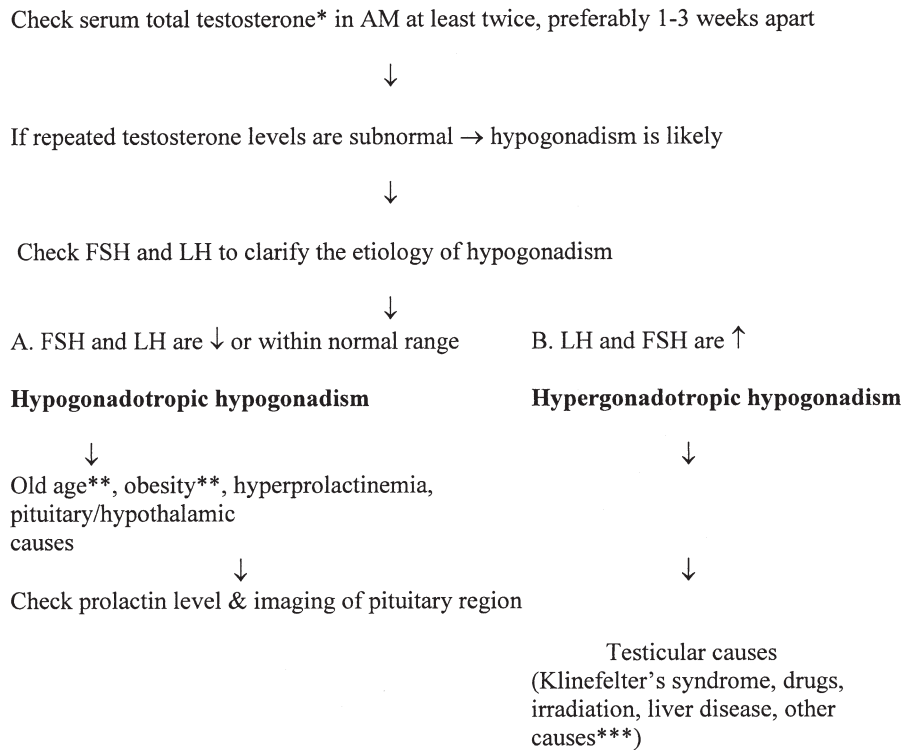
Check serum total testosterone* in AM at least twice, preferably 1-3 weeks apart

↓

If repeated testosterone levels are subnormal → hypogonadism is likely

↓

Check FSH and LH to clarify the etiology of hypogonadism

↓

A. FSH and LH are ↓ or within normal range

**Hypogonadotropic hypogonadism**

↓

Old age**, obesity**, hyperprolactinemia, pituitary/hypothalamic causes

↓

Check prolactin level & imaging of pituitary region

B. LH and FSH are ↑

**Hypergonadotropic hypogonadism**

↓

↓

Testicular causes (Klinefelter's syndrome, drugs, irradiation, liver disease, other causes***)